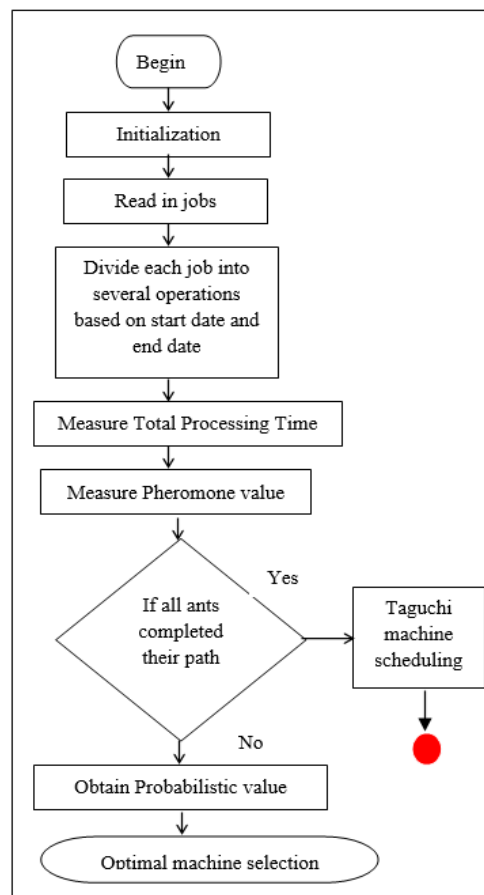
Begin

Initialization

Read in jobs

Divide each job into several operations based on start date and end date

Measure Total Processing Time

Measure Pheromone value

If all ants completed their path

Yes

Taguchi machine scheduling

No

Obtain Probabilistic value

Optimal machine selection